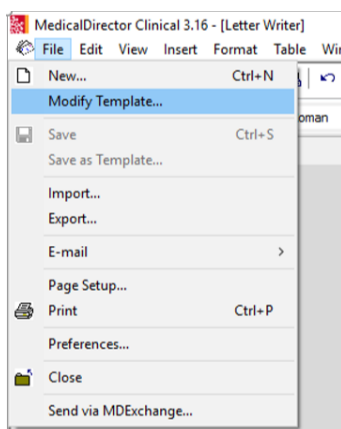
MedicalDirector Clinical 3.16 - [Letter Writer]
File Edit View Insert Format Table Wi
New... Ctrl+N
Modify Template...
oman
Save Ctrl+S
Save as Template...
Import...
Export...
E-mail >
Page Setup...
Print Ctrl+P
Preferences...
Close
Send via MDExchange...